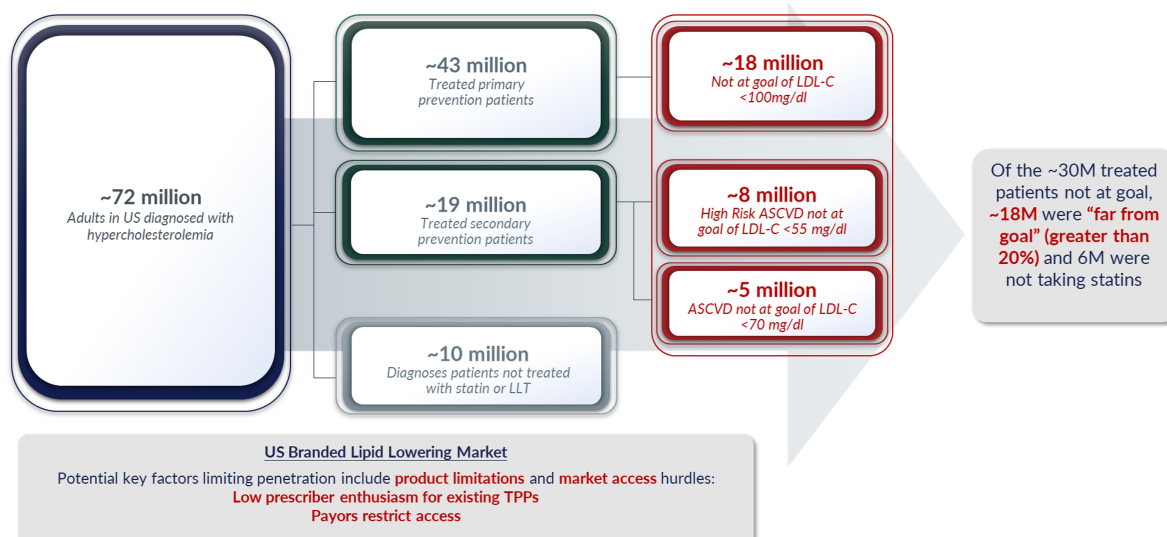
~72 million
Adults in US diagnosed with hypercholesterolemia

~43 million
Treated primary prevention patients

~19 million
Treated secondary prevention patients

~10 million
Diagnoses patients not treated with statin or LLT

~18 million
Not at goal of LDL-C <100mg/dl

~8 million
High Risk ASCVD not at goal of LDL-C <55 mg/dl

~5 million
ASCVD not at goal of LDL-C <70 mg/dl

Of the ~30M treated patients not at goal, ~18M were "far from goal" (greater than 20%) and 6M were not taking statins

US Branded Lipid Lowering Market

Potential key factors limiting penetration include product limitations and market access hurdles:
Low prescriber enthusiasm for existing TPPs
Payors restrict access